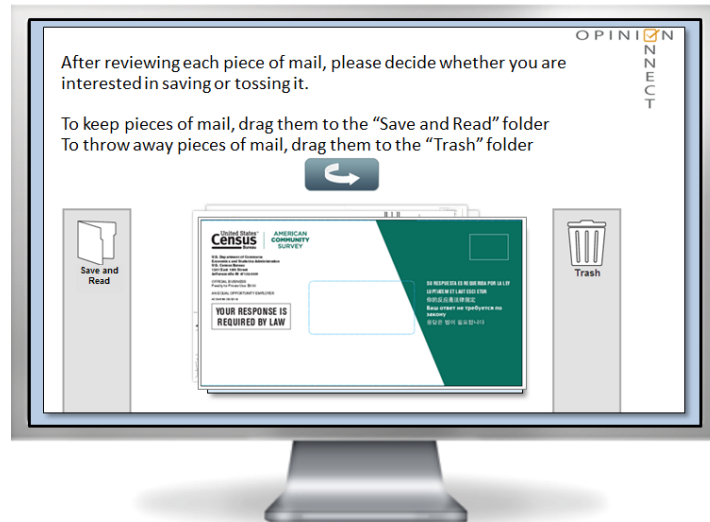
OPINION
NNECT

After reviewing each piece of mail, please decide whether you are interested in saving or tossing it.

To keep pieces of mail, drag them to the “Save and Read” folder
To throw away pieces of mail, drag them to the “Trash” folder

Save and Read

United States Census Bureau

AMERICAN COMMUNITY SURVEY

U.S. Department of Commerce
Economics and Statistics Administration
U.S. Census Bureau
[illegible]
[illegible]

OFFICIAL BUSINESS
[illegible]
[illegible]

YOUR RESPONSE IS REQUIRED BY LAW

SU RESPUESTA ES REQUERIDA POR LA LEY
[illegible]
你的反应是法律规定
Ваш ответ не требуется по закону
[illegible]

Trash